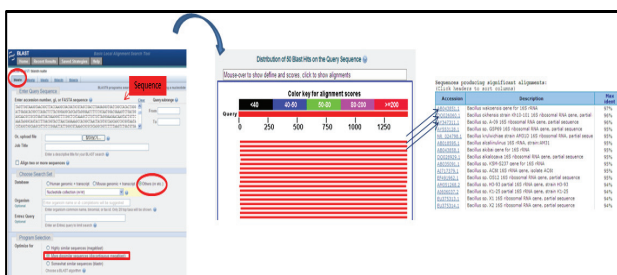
BLAST

Basic Local Alignment Search Tool

Sequence

Enter Query Sequence

Enter accession number, gi, or FASTA sequence

Query subrange

From

To

Or, upload file

Job Title

Align two or more sequences

Choose Search Set

Database

Others (nr etc.)

Nucleotide collection (nr/nt)

Organism

Optional

Exclude

Optional

Entrez Query

Optional

Program Selection

Optimize for

Highly similar sequences (megablast)

More dissimilar sequences (discontiguous megablast)

Somewhat similar sequences (blastn)

Distribution of 50 Blast Hits on the Query Sequence

Mouse-over to show define and scores, click to show alignments

Color key for alignment scores

| <40 | 40-50 | 50-80 | 80-200 | >=200 |
|---|---|---|---|---|

Query

0 250 500 750 1000 1250

Sequences producing significant alignments:

(Click headers to sort columns)

| Accession | Description | Max ident |
|---|---|---|
| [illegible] | Bacillus vallismortis gene for 16S rRNA | 97% |
| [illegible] | Bacillus sp. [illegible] 16S ribosomal RNA gene, partial | 96% |
| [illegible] | Bacillus sp. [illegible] 16S ribosomal RNA gene, partial sequence | 96% |
| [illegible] | Bacillus sp. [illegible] 16S ribosomal RNA gene, partial sequence | 96% |
| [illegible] | Bacillus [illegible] 16S ribosomal RNA gene, partial seque | 96% |
| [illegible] | Bacillus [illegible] gene for 16S rRNA | 96% |
| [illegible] | Bacillus subtilis gene for 16S rRNA | 96% |
| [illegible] | Bacillus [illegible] 16S ribosomal RNA gene, partial sequence | 96% |
| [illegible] | Bacillus sp. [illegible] gene for 16S rRNA | 96% |
| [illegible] | Bacillus sp. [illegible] 16S ribosomal RNA gene, partial | 96% |
| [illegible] | Bacillus sp. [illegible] 16S ribosomal RNA gene, partial seq | 96% |
| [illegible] | Bacillus sp. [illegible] 16S ribosomal RNA gene, partial sequence | 96% |
| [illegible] | Bacillus sp. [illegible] partial 16S rRNA gene, strain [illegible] | 96% |
| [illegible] | Bacillus sp. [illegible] partial 16S rRNA gene, strain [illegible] | 96% |
| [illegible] | Bacillus sp. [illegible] 16S ribosomal RNA gene, partial sequence | 96% |
| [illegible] | Bacillus sp. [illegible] 16S ribosomal RNA gene, partial sequence | 96% |